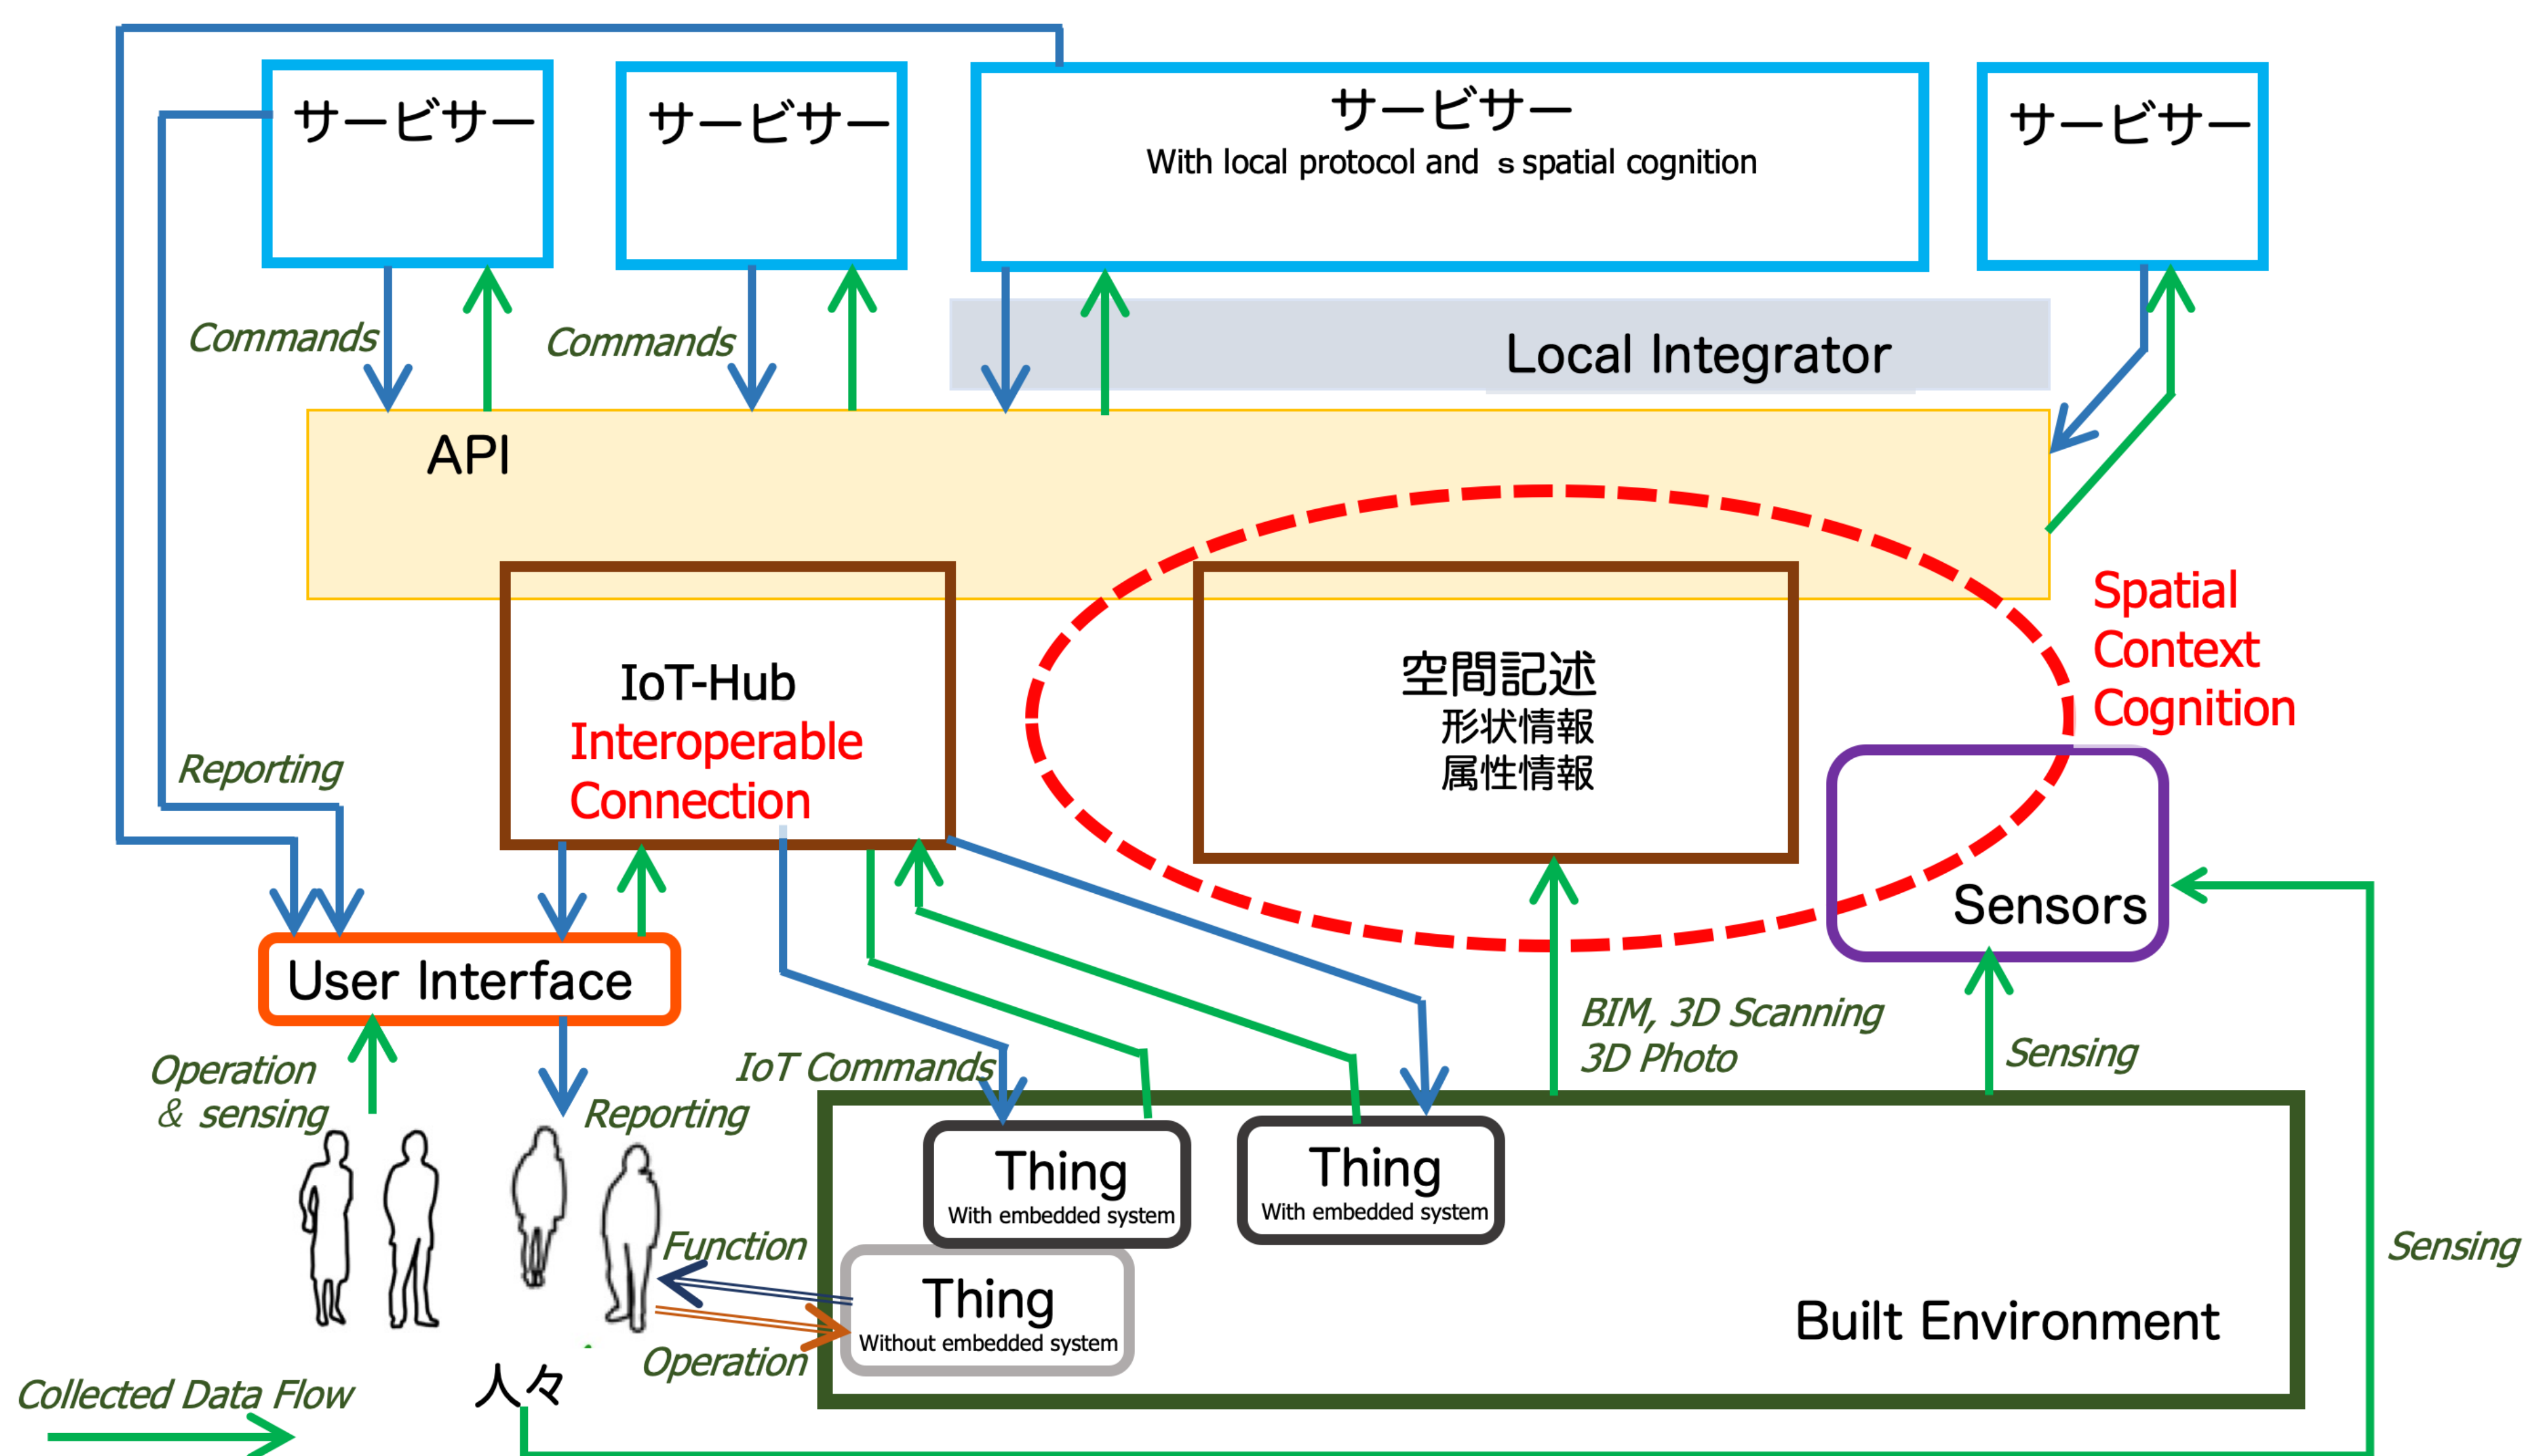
サービサー

サービサー

サービサー
With local protocol and s spatial cognition

サービサー

Commands

Commands

Local Integrator

API

IoT-Hub
Interoperable
Connection

空間記述
形状情報
属性情報

Spatial
Context
Cognition

Reporting

Sensors

User Interface

BIM, 3D Scanning
3D Photo

Sensing

Operation
& sensing

Reporting

IoT Commands

Thing
With embedded system

Thing
With embedded system

Function

Thing
Without embedded system

Operation

Sensing

Built Environment

Collected Data Flow

人々